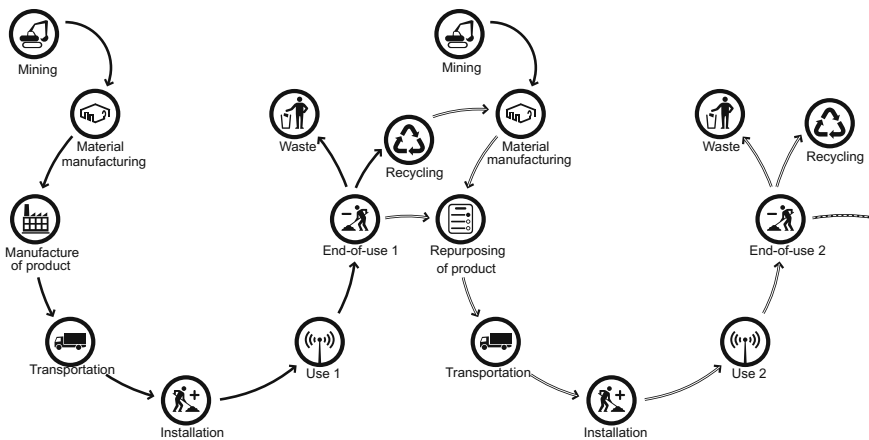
Mining

Material manufacturing

Manufacture of product

Transportation

Installation

Use 1

End-of-use 1

Waste

Recycling

Mining

Material manufacturing

Repurposing of product

Transportation

Installation

Use 2

End-of-use 2

Waste

Recycling